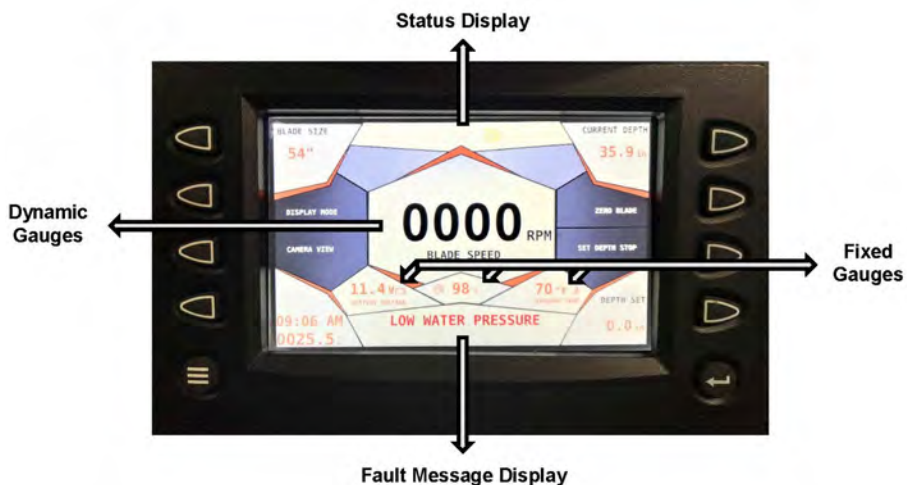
Status Display

BLADE SIZE
54"

CURRENT DEPTH
35.9 in

Dynamic Gauges

DISPLAY MODE

0000 RPM
BLADE SPEED

ZERO BLADE

CAMERA VIEW

SET DEPTH STOP

Fixed Gauges

11.4 V
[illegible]

98

70

DEPTH SET
0.0 in

09:06 AM
0025.5

LOW WATER PRESSURE

Fault Message Display